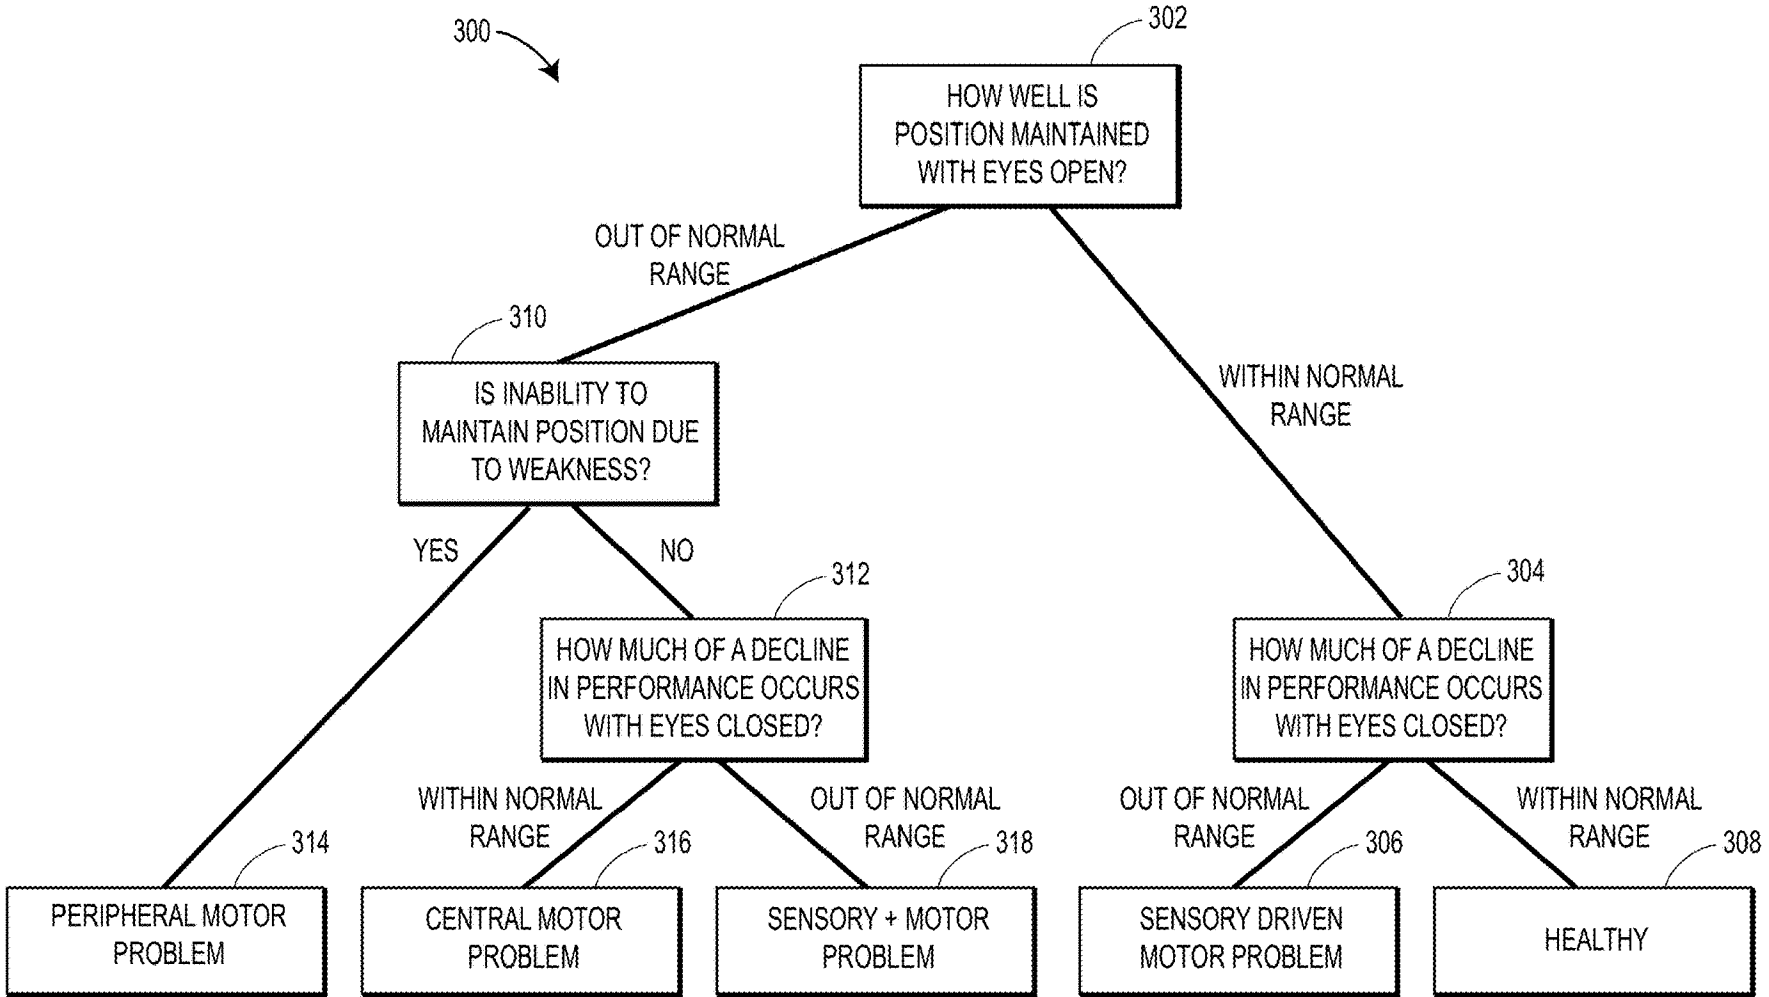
300

302

HOW WELL IS POSITION MAINTAINED WITH EYES OPEN?

OUT OF NORMAL RANGE

WITHIN NORMAL RANGE

310

IS INABILITY TO MAINTAIN POSITION DUE TO WEAKNESS?

YES

NO

312

HOW MUCH OF A DECLINE IN PERFORMANCE OCCURS WITH EYES CLOSED?

304

HOW MUCH OF A DECLINE IN PERFORMANCE OCCURS WITH EYES CLOSED?

WITHIN NORMAL RANGE

OUT OF NORMAL RANGE

OUT OF NORMAL RANGE

WITHIN NORMAL RANGE

314

PERIPHERAL MOTOR PROBLEM

316

CENTRAL MOTOR PROBLEM

318

SENSORY + MOTOR PROBLEM

306

SENSORY DRIVEN MOTOR PROBLEM

308

HEALTHY